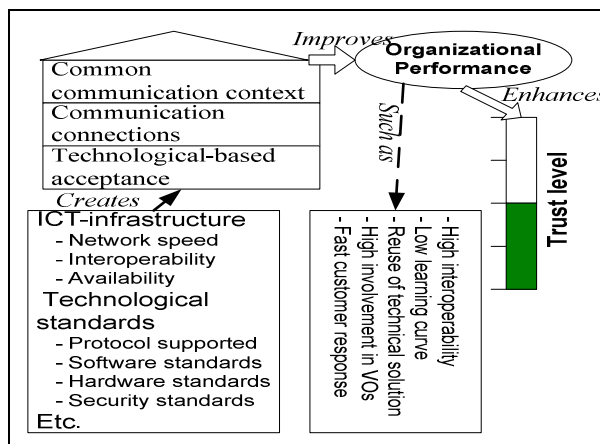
Improves

Organizational Performance

Common communication context

Communication connections

Technological-based acceptance

Such as

Enhances

Trust level

Creates

ICT-infrastructure
- Network speed
- Interoperability
- Availability
Technological standards
- Protocol supported
- Software standards
- Hardware standards
- Security standards
Etc.

- High interoperability
- Low learning curve
- Reuse of technical solution
- High involvement in VOs
- Fast customer response